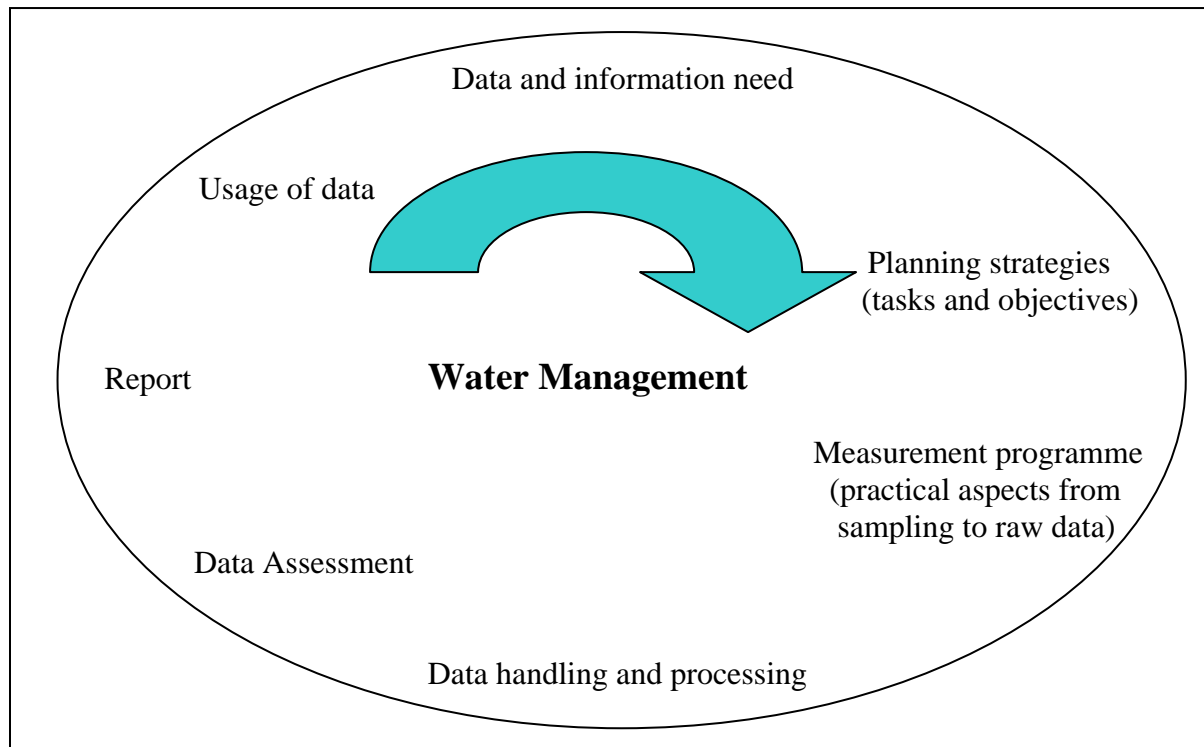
Data and information need

Usage of data

Planning strategies (tasks and objectives)

Report

Water Management

Measurement programme (practical aspects from sampling to raw data)

Data Assessment

Data handling and processing